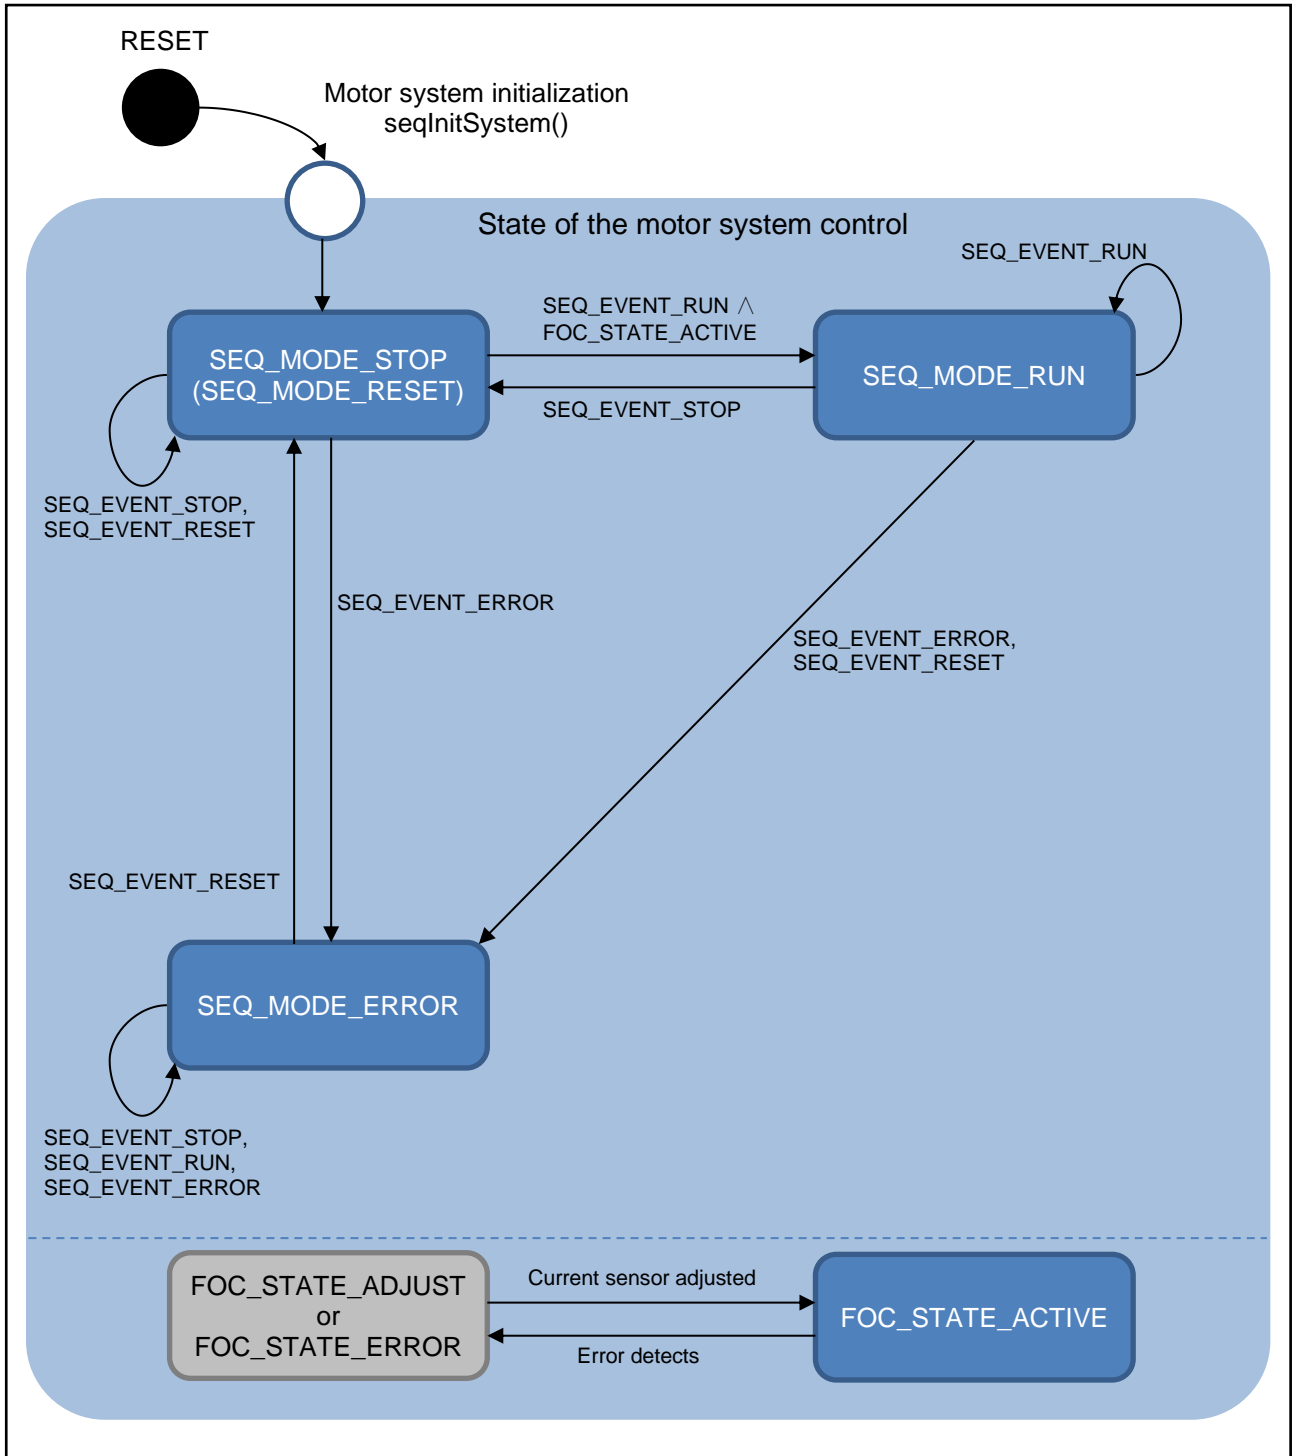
RESET

Motor system initialization
seqInitSystem()

State of the motor system control

SEQ_EVENT_RUN

SEQ_EVENT_RUN $\wedge$
FOC_STATE_ACTIVE

SEQ_MODE_STOP
(SEQ_MODE_RESET)

SEQ_MODE_RUN

SEQ_EVENT_STOP

SEQ_EVENT_STOP,
SEQ_EVENT_RESET

SEQ_EVENT_ERROR

SEQ_EVENT_ERROR,
SEQ_EVENT_RESET

SEQ_EVENT_RESET

SEQ_MODE_ERROR

SEQ_EVENT_STOP,
SEQ_EVENT_RUN,
SEQ_EVENT_ERROR

FOC_STATE_ADJUST
or
FOC_STATE_ERROR

Current sensor adjusted

FOC_STATE_ACTIVE

Error detects